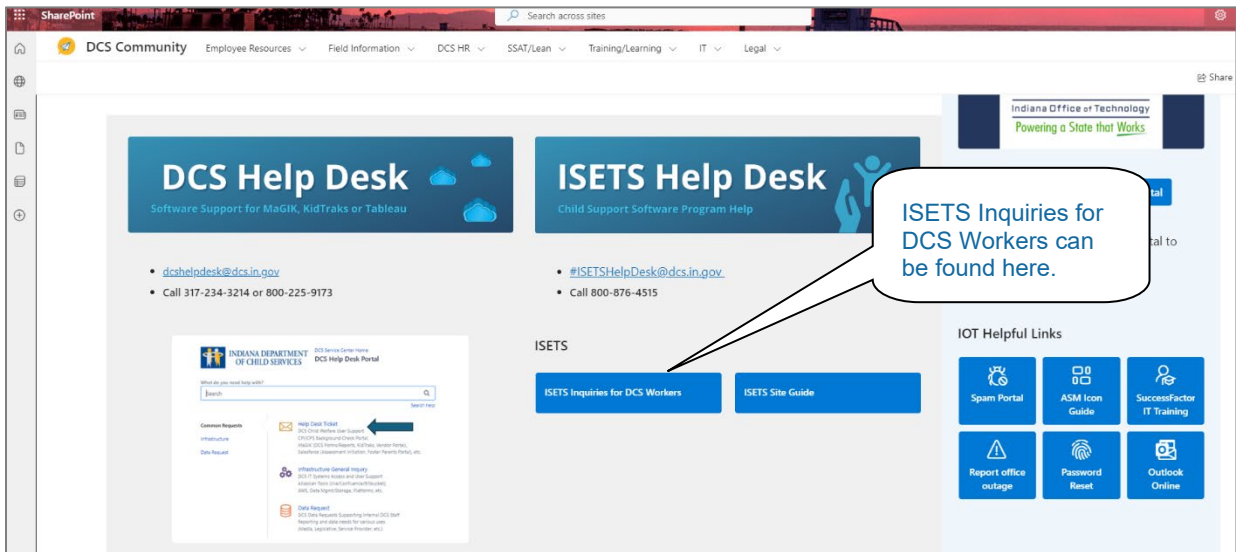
SharePoint

Search across sites

DCS Community Employee Resources Field Information DCS HR SSAT/Lean Training/Learning IT Legal

Share

DCS Help Desk
Software Support for MaGIK, KidTraks or Tableau

ISETS Help Desk
Child Support Software Program Help

ISETS Inquiries for DCS Workers can be found here.

Indiana Office of Technology
Powering a State that Works

tal

tal to

• dcshelpdesk@dcs.in.gov
• Call 317-234-3214 or 800-225-9173

• #ISETSHelpDesk@dcs.in.gov
• Call 800-876-4515

INDIANA DEPARTMENT OF CHILD SERVICES
DCS Service Center Home
DCS Help Desk Portal

What do you need help with?
Search
Search Help

Common Requests
Infrastructure
Data Request

Help Desk Ticket
DCS Child Welfare User Support: CPI/CPS Background Check Portal, MaGIK (DCS Forms Reports, KidTraks, Vendor Portal), Salesforce (Assessment Initiative, Foster Parents Portal), etc.

Infrastructure General Inquiry
DCS IT Systems Access and User Support: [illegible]

Data Request
DCS Data Requests Supporting Internal DCS Staff Reporting and data needs for various uses (Media, Legislative, Service Provider, etc.)

ISETS

ISETS Inquiries for DCS Workers

ISETS Site Guide

IOT Helpful Links

Spam Portal

ASM Icon Guide

SuccessFactor IT Training

Report office outage

Password Reset

Outlook Online